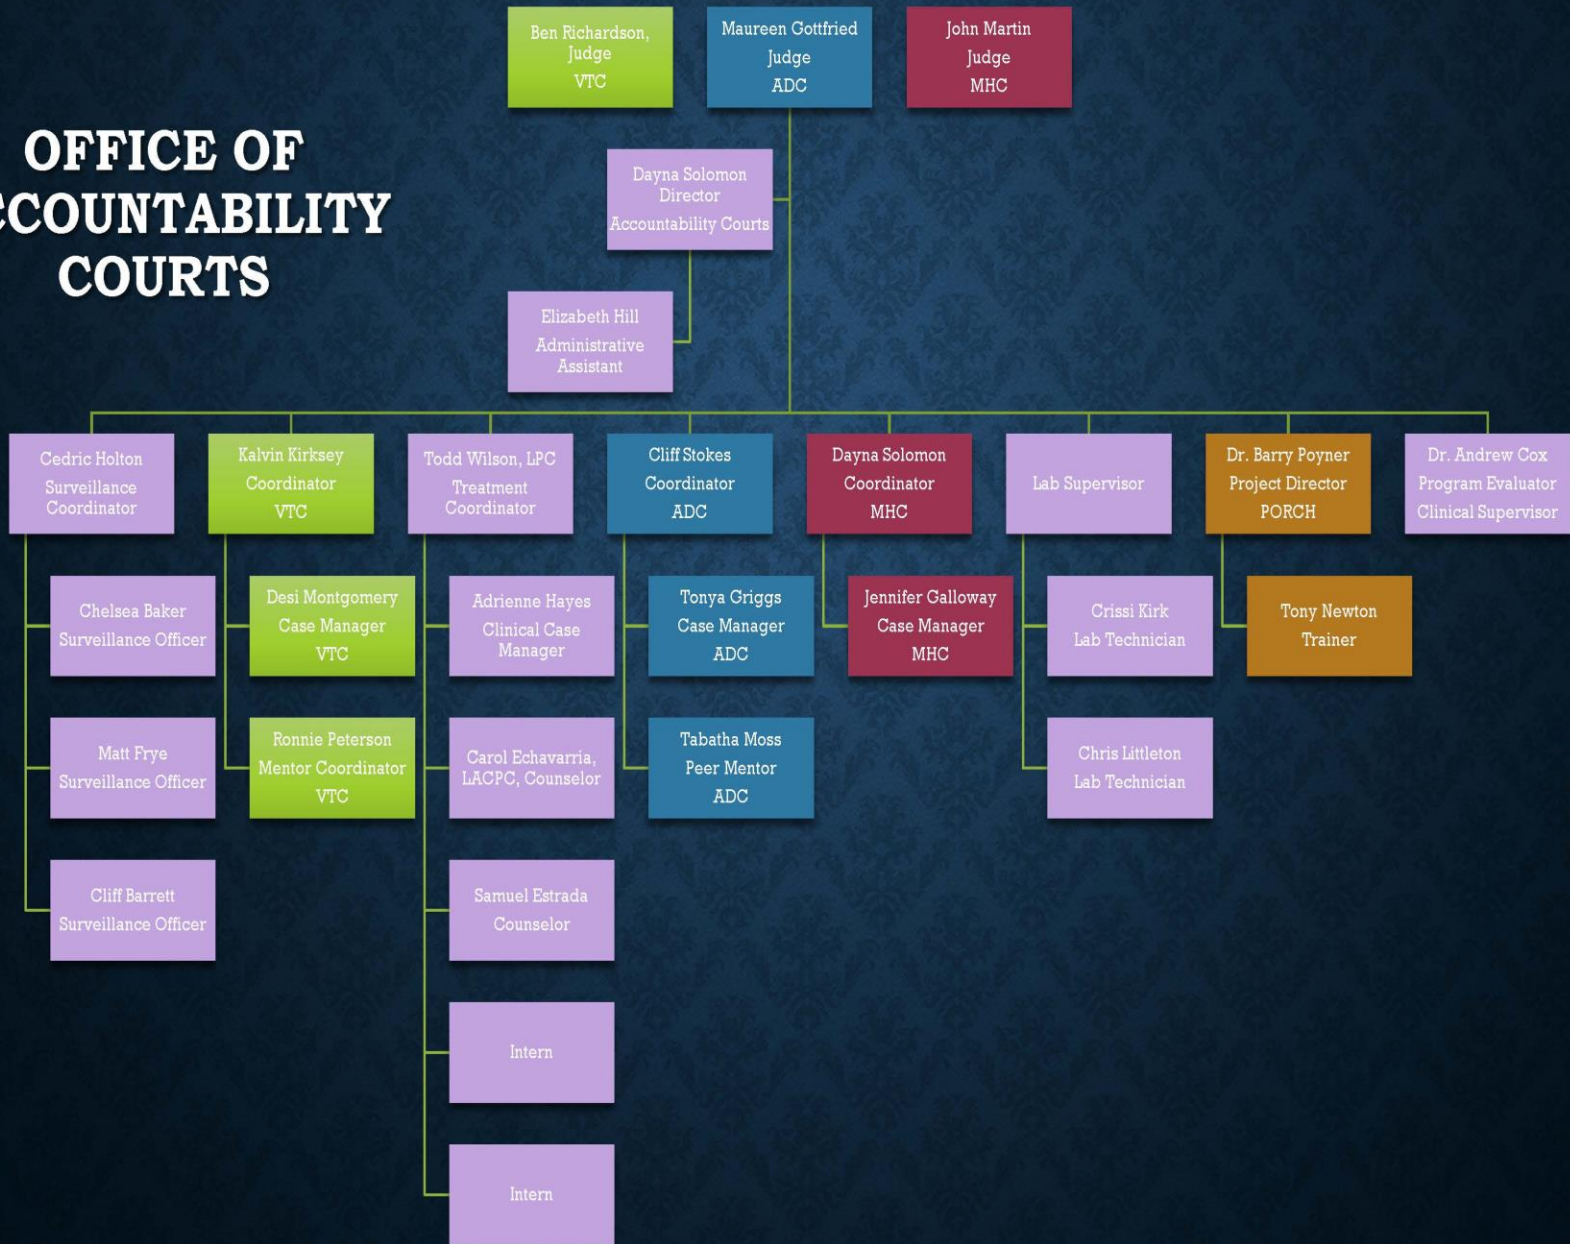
OFFICE OF
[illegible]CCOUNTABILITY
COURTS

Ben Richardson, Judge
VTC

Maureen Gottfried
Judge
ADC

John Martin
Judge
MHC

Dayna Solomon
Director
Accountability Courts

Elizabeth Hill
Administrative Assistant

Cedric Holton
Surveillance Coordinator

Kalvin Kirksey
Coordinator
VTC

Todd Wilson, LPC
Treatment Coordinator

Cliff Stokes
Coordinator
ADC

Dayna Solomon
Coordinator
MHC

Lab Supervisor

Dr. Barry Poyner
Project Director
PORCH

Dr. Andrew Cox
Program Evaluator
Clinical Supervisor

Chelsea Baker
Surveillance Officer

Desi Montgomery
Case Manager
VTC

Adrienne Hayes
Clinical Case Manager

Tonya Griggs
Case Manager
ADC

Jennifer Galloway
Case Manager
MHC

Crissi Kirk
Lab Technician

Tony Newton
Trainer

Matt Frye
Surveillance Officer

Ronnie Peterson
Mentor Coordinator
VTC

Carol Echavarria, LACPC, Counselor

Tabatha Moss
Peer Mentor
ADC

Chris Littleton
Lab Technician

Cliff Barrett
Surveillance Officer

Samuel Estrada
Counselor

Intern

Intern